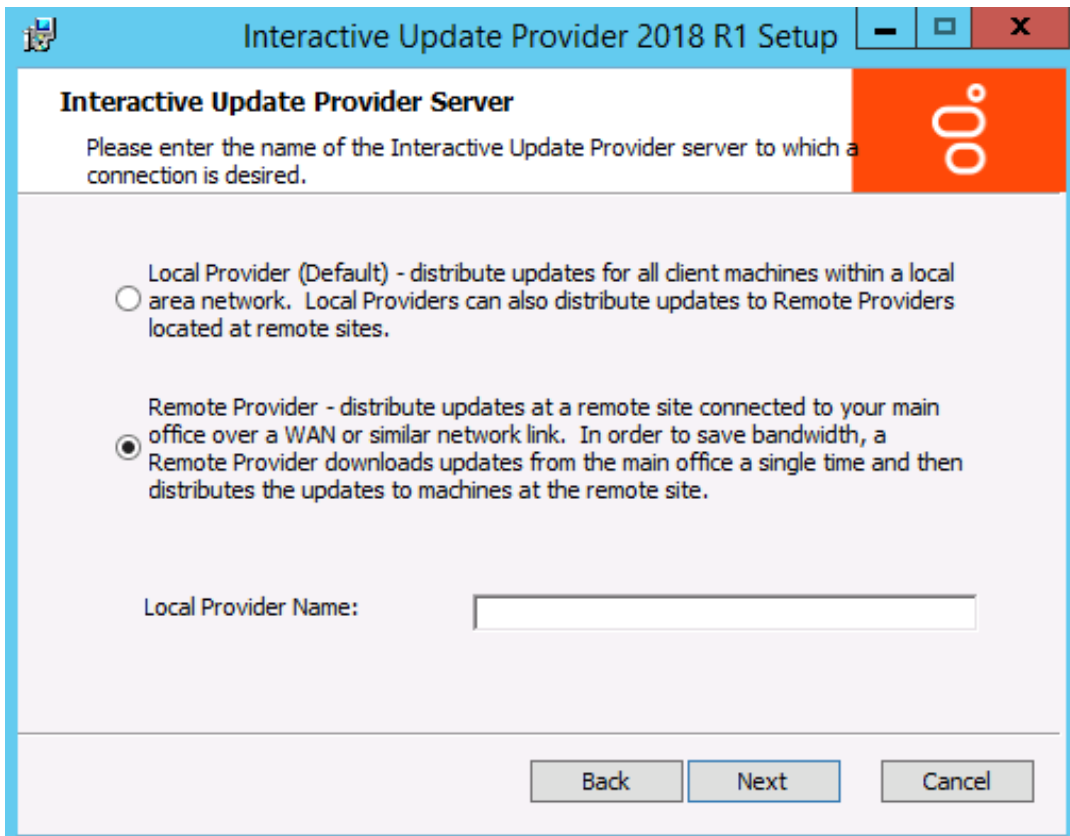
Interactive Update Provider 2018 R1 Setup

Interactive Update Provider Server

Please enter the name of the Interactive Update Provider server to which a connection is desired.

Local Provider (Default) - distribute updates for all client machines within a local area network. Local Providers can also distribute updates to Remote Providers located at remote sites.

Remote Provider - distribute updates at a remote site connected to your main office over a WAN or similar network link. In order to save bandwidth, a Remote Provider downloads updates from the main office a single time and then distributes the updates to machines at the remote site.

Local Provider Name:

Back Next Cancel